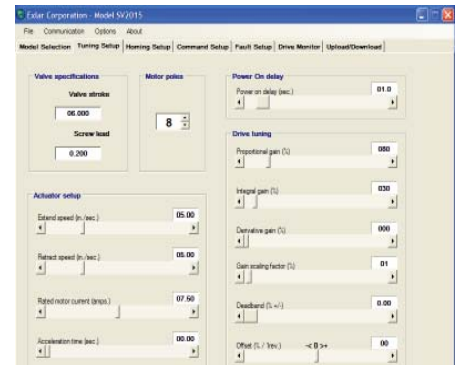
Exlar Corporation - Model SV2015

File Communication Options About

Model Selection | Tuning Setup | Homing Setup | Command Setup | Fault Setup | Drive Monitor | Upload/Download

Valve specifications

Valve stroke

06.000

Screw lead

0.200

Motor poles

8

Power On delay

Power on delay (sec.)

01.0

Drive tuning

Proportional gain (%)

080

Integral gain (%)

030

Derivative gain (%)

000

Gain scaling factor (%)

01

Deadband (% +/-)

0.00

Offset (% / %rev.) <- 0 ->

00

Actuator setup

Extend speed (in./sec.)

05.00

Retract speed (in./sec.)

05.00

Rated motor current (amps.)

07.50

Acceleration time (sec.)

00.00